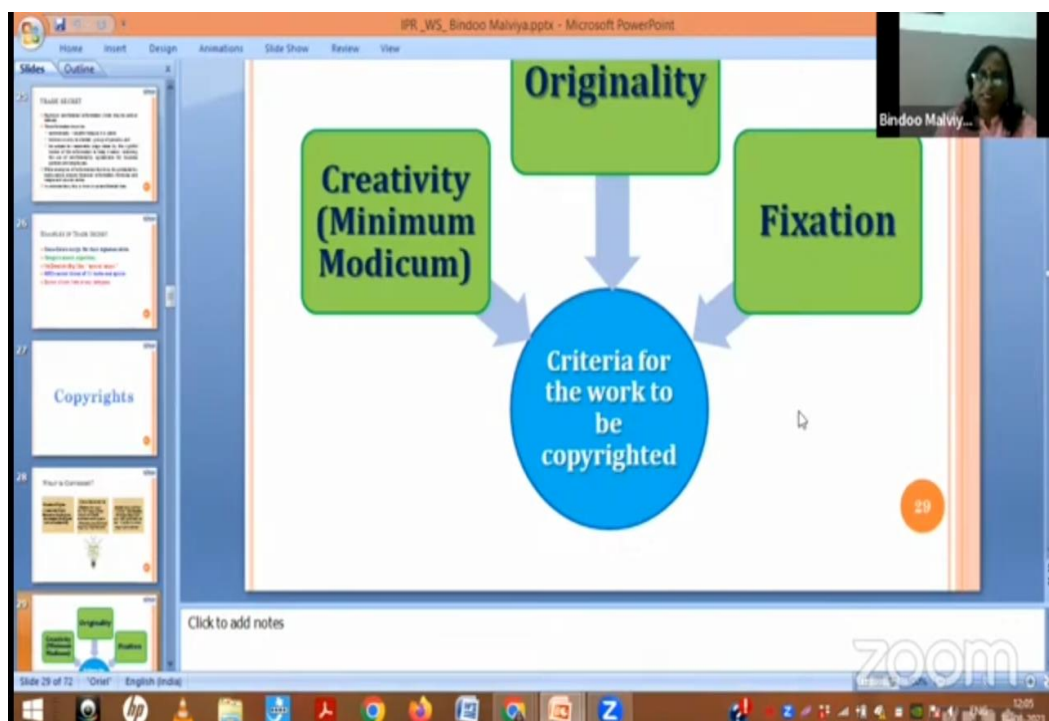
IPR_WS_Bindoo Malviya.pptx - Microsoft PowerPoint

Home Insert Design Animations Slide Show Review View

Slides Outline

25
TRADE SECRET
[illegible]

26
EXAMPLES OF TRADE SECRET
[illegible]

27
Copyrights

28
What is Copyright?
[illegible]

29
Originality
Creativity (Minimum Modicum)
Fixation

Bindoo Malviy...

Originality

Creativity (Minimum Modicum)

Fixation

Criteria for the work to be copyrighted

29

Click to add notes

zoom

Slide 29 of 72 "Oriel" English (India)

12:05